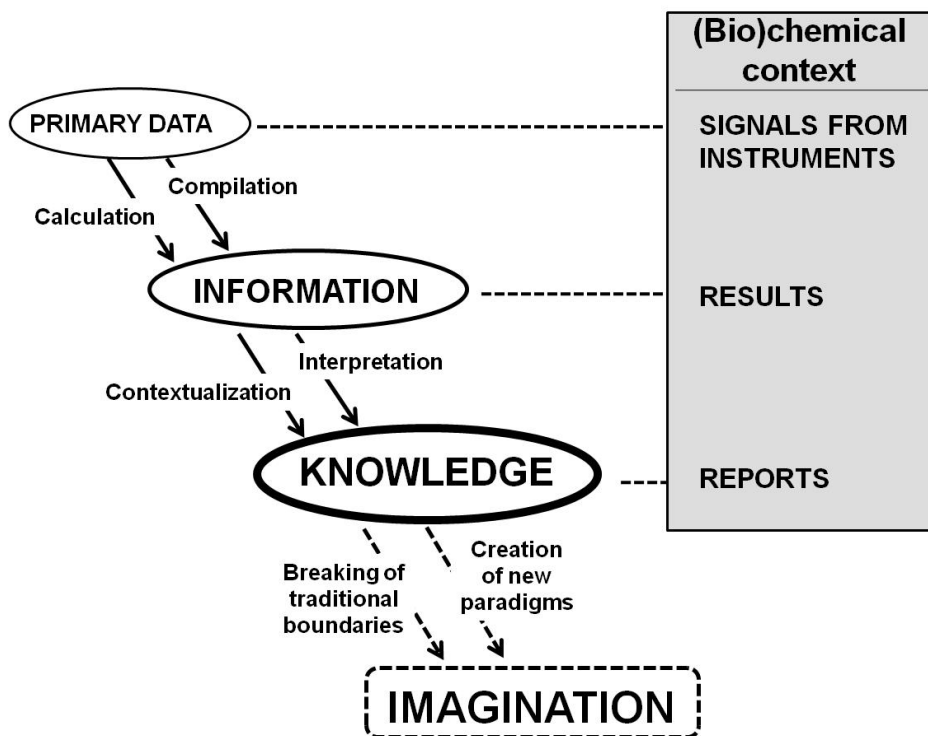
(Bio)chemical context

PRIMARY DATA

SIGNALS FROM INSTRUMENTS

Compilation

Calculation

INFORMATION

RESULTS

Interpretation

Contextualization

KNOWLEDGE

REPORTS

Creation of new paradigms

Breaking of traditional boundaries

IMAGINATION